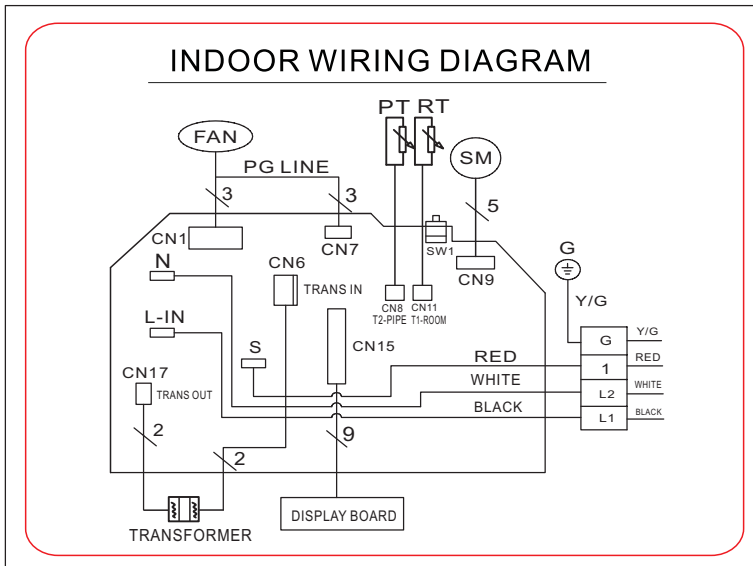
INDOOR WIRING DIAGRAM

PT RT

FAN

SM

PG LINE

3

3

5

CN1

CN7

SW1

G

CN9

N

CN6

TRANS IN

Y/G

CN8 T2-PIPE

CN11 T1-ROOM

L-IN

CN15

G

Y/G

S

RED

1

RED

CN17

WHITE

L2

WHITE

TRANS OUT

BLACK

L1

BLACK

2

9

2

DISPLAY BOARD

TRANSFORMER